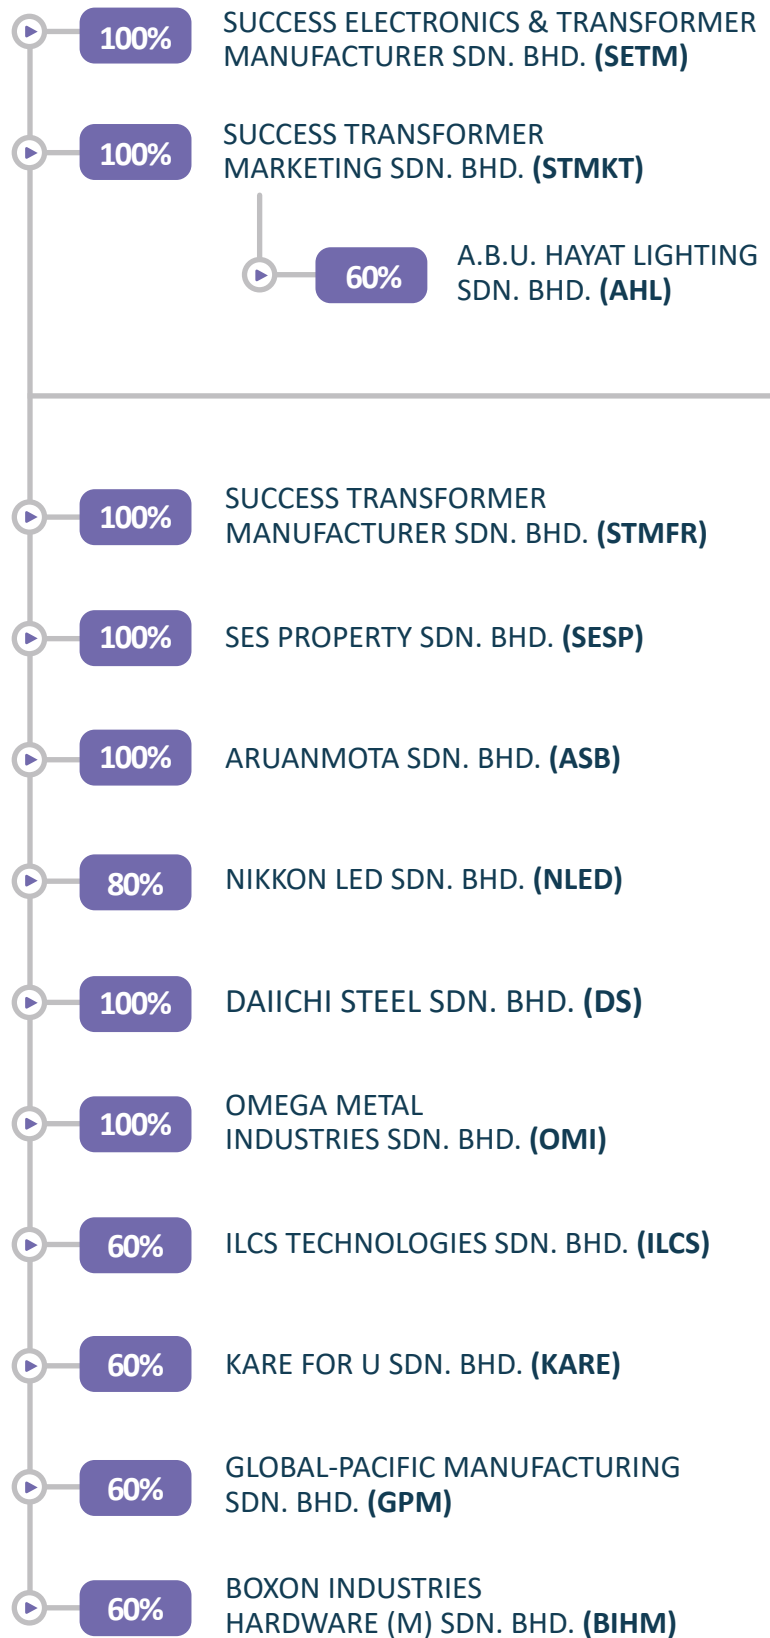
100%

SUCCESS ELECTRONICS & TRANSFORMER MANUFACTURER SDN. BHD. **(SETM)**

100%

SUCCESS TRANSFORMER MARKETING SDN. BHD. **(STMKT)**

60%

A.B.U. HAYAT LIGHTING SDN. BHD. **(AHL)**

100%

SUCCESS TRANSFORMER MANUFACTURER SDN. BHD. **(STMFR)**

100%

SES PROPERTY SDN. BHD. **(SESP)**

100%

ARUANMOTA SDN. BHD. **(ASB)**

80%

NIKKON LED SDN. BHD. **(NLED)**

100%

DAIICHI STEEL SDN. BHD. **(DS)**

100%

OMEGA METAL INDUSTRIES SDN. BHD. **(OMI)**

60%

ILCS TECHNOLOGIES SDN. BHD. **(ILCS)**

60%

KARE FOR U SDN. BHD. **(KARE)**

60%

GLOBAL-PACIFIC MANUFACTURING SDN. BHD. **(GPM)**

60%

BOXON INDUSTRIES HARDWARE (M) SDN. BHD. **(BIHM)**